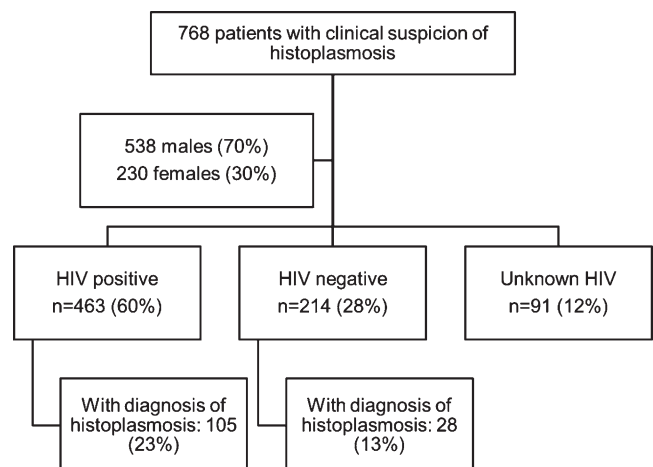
768 patients with clinical suspicion of histoplasmosis

538 males (70%)
230 females (30%)

HIV positive
n=463 (60%)

HIV negative
n=214 (28%)

Unknown HIV
n=91 (12%)

With diagnosis of histoplasmosis: 105 (23%)

With diagnosis of histoplasmosis: 28 (13%)